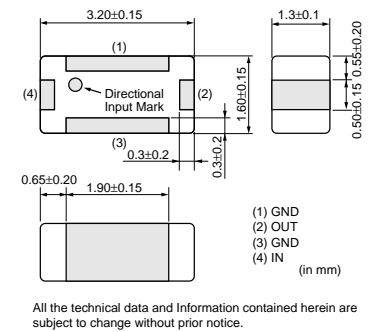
3.20±0.15

1.3±0.1

(1)

(4)

Directional Input Mark

(2)

1.60±0.15

0.55±0.20

0.50±0.15

(3)

0.3±0.2

0.3±0.2

0.65±0.20

1.90±0.15

(1) GND
(2) OUT
(3) GND
(4) IN

(in mm)

All the technical data and Information contained herein are subject to change without prior notice.